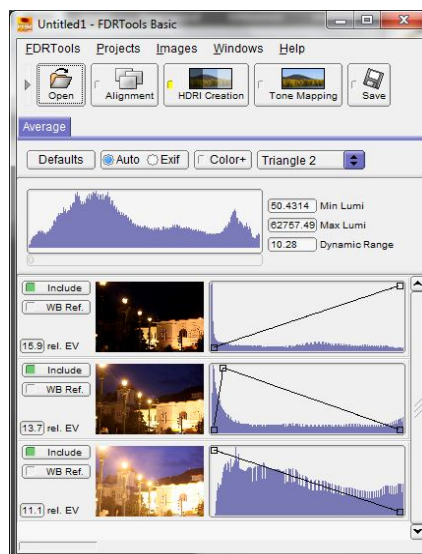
Untitled1 - FDRTools Basic

FDRTools Projects Images Windows Help

Open Alignment HDRI Creation Tone Mapping Save

Average

Defaults Auto Exif Color+ Triangle 2

50.4314 Min Lumi
62757.49 Max Lumi
10.28 Dynamic Range

Include
WB Ref.
15.9 rel. EV

Include
WB Ref.
13.7 rel. EV

Include
WB Ref.
11.1 rel. EV